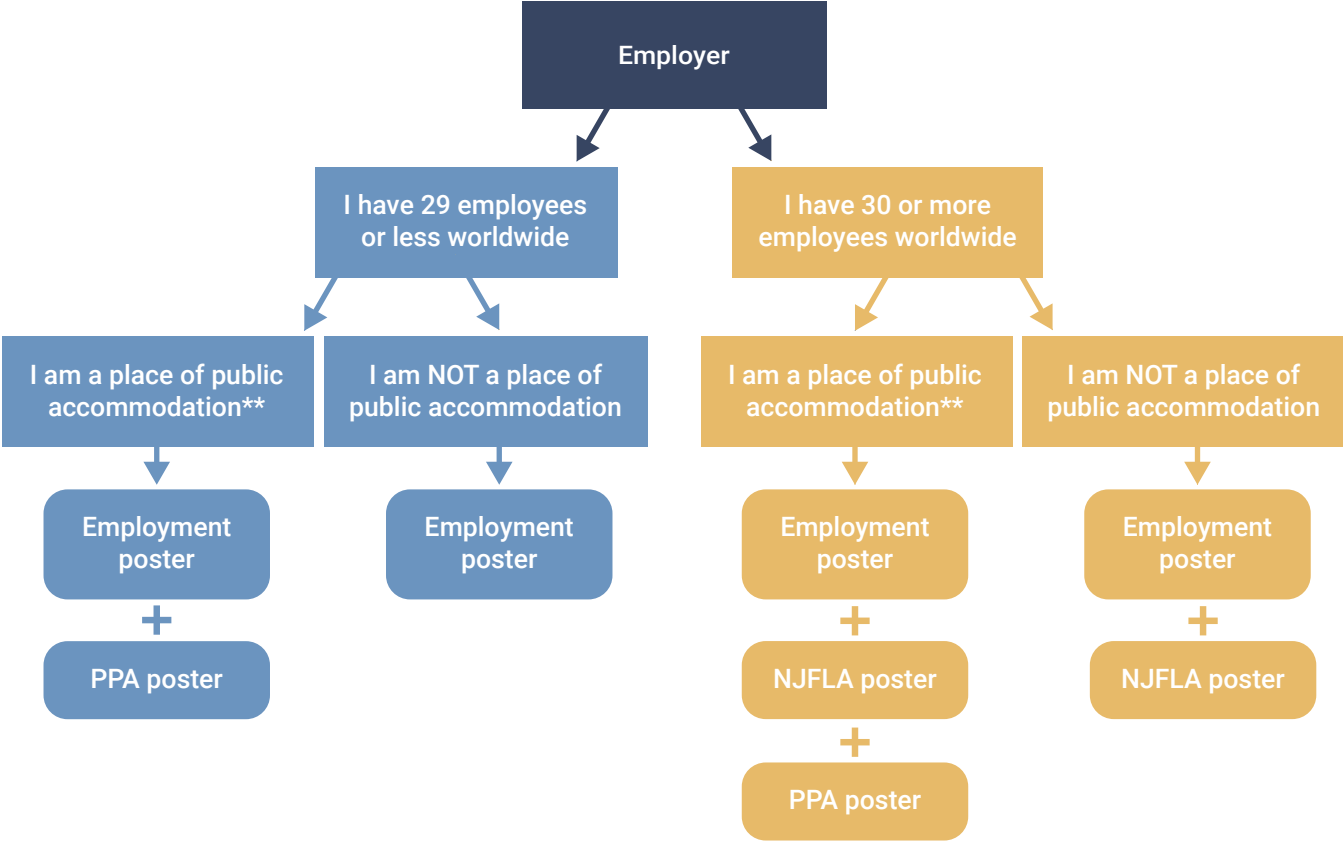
Employer

I have 29 employees or less worldwide

I am a place of public accommodation**

Employment poster

+

PPA poster

I am NOT a place of public accommodation

Employment poster

I have 30 or more employees worldwide

I am a place of public accommodation**

Employment poster

+

NJFLA poster

+

PPA poster

I am NOT a place of public accommodation

Employment poster

+

NJFLA poster